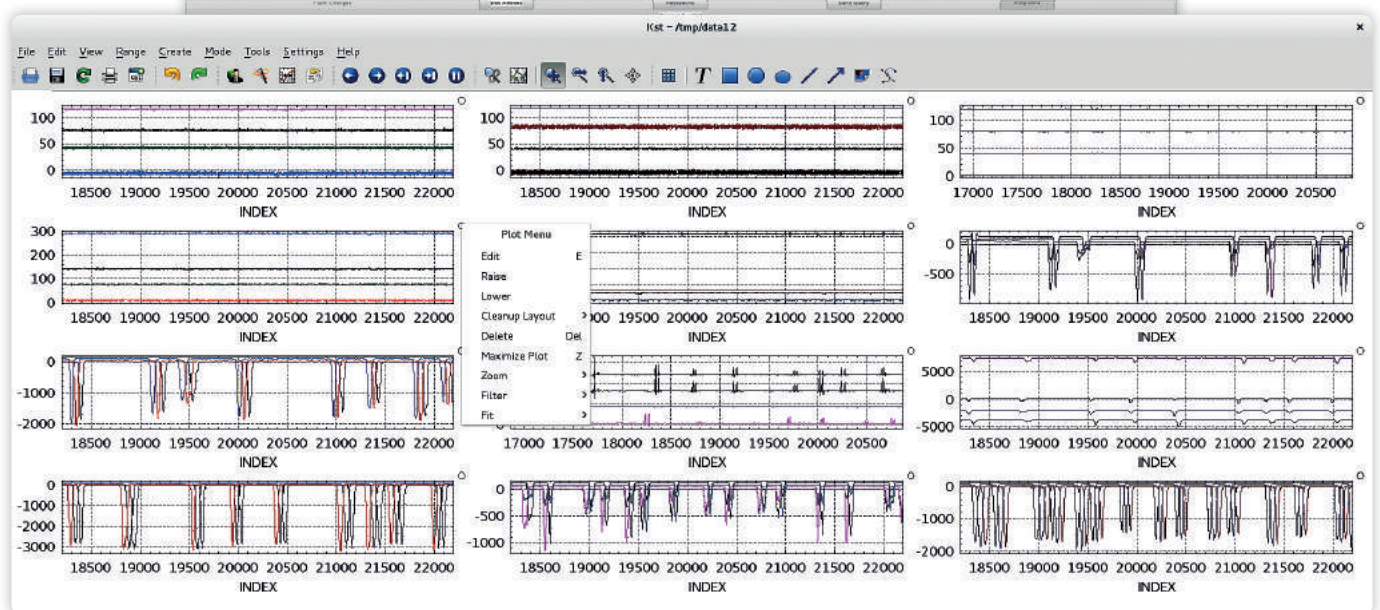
Kst - /tmp/data12

File Edit View Range Create Mode Tools Settings Help

100
50
0
18500 19000 19500 20000 20500 21000 21500 22000
INDEX

100
50
0
18500 19000 19500 20000 20500 21000 21500 22000
INDEX

100
50
0
17000 17500 18000 18500 19000 19500 20000 20500
INDEX

300
200
100
0
18500 19000 19500 20000 20500 21000 21500 22000
INDEX

Plot Menu
Edit E
Raise
Lower
Cleanup Layout
Delete Del
Maximize Plot Z
Zoom
Filter
Fit

19500 20000 20500 21000 21500 22000
INDEX

0
-500
18500 19000 19500 20000 20500 21000 21500 22000
INDEX

0
-1000
-2000
18500 19000 19500 20000 20500 21000 21500 22000
INDEX

17000 17500 18000 18500 19000 19500 20000 20500
INDEX

5000
0
-5000
18500 19000 19500 20000 20500 21000 21500 22000
INDEX

0
-1000
-2000
-3000
18500 19000 19500 20000 20500 21000 21500 22000
INDEX

0
-500
-1000
18500 19000 19500 20000 20500 21000 21500 22000
INDEX

0
-1000
-2000
18500 19000 19500 20000 20500 21000 21500 22000
INDEX